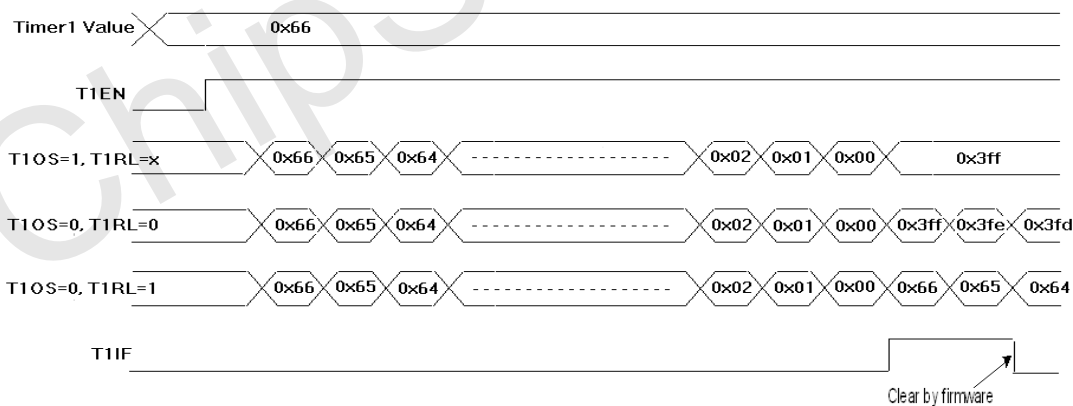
Timer1 Value
0x66

T1EN

T1OS=1, T1RL=x
0x66 0x65 0x64 ------------------ 0x02 0x01 0x00 0x3ff

T1OS=0, T1RL=0
0x66 0x65 0x64 ------------------ 0x02 0x01 0x00 0x3ff 0x3fe 0x3fd

T1OS=0, T1RL=1
0x66 0x65 0x64 ------------------ 0x02 0x01 0x00 0x66 0x65 0x64

T1IF

Clear by firmware